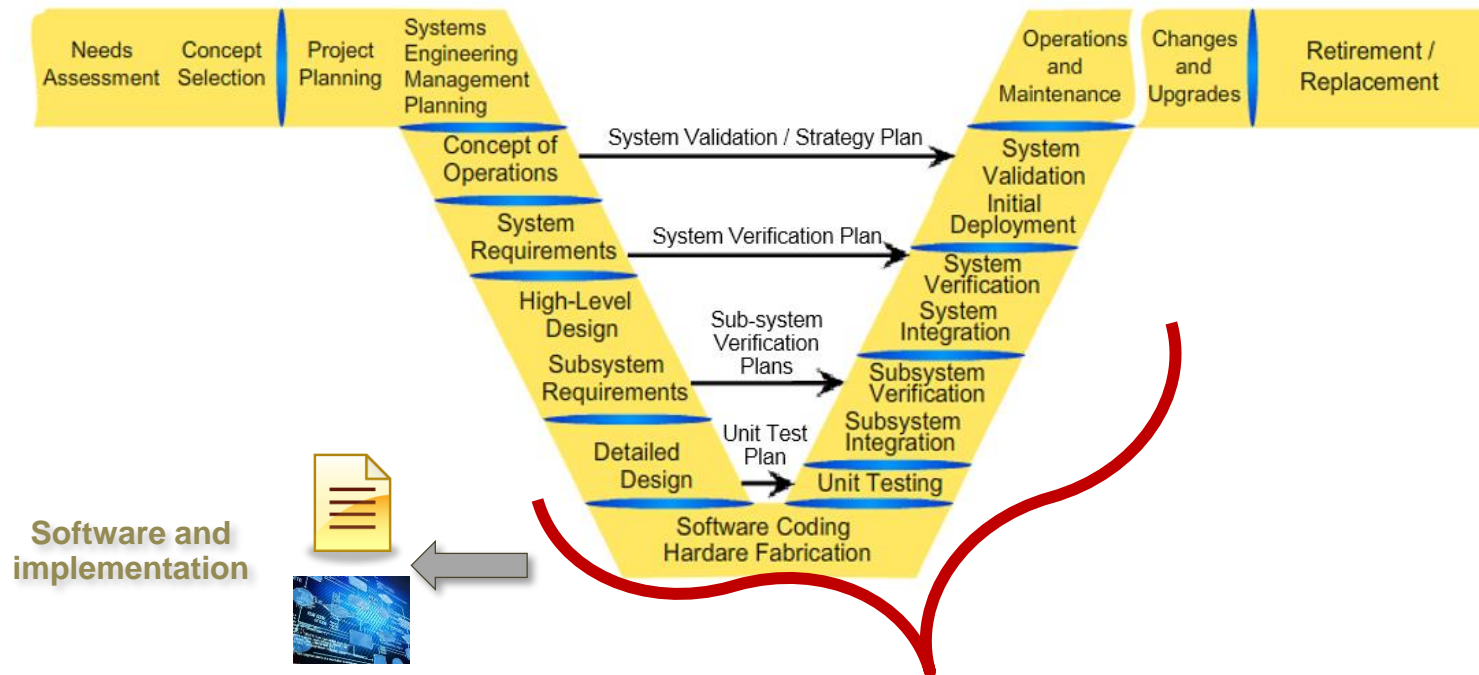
Needs Assessment

Concept Selection

Project Planning

Systems Engineering Management Planning

Concept of Operations

System Requirements

High-Level Design

Subsystem Requirements

Detailed Design

Software Coding Hardare Fabrication

Unit Testing

Subsystem Integration

Subsystem Verification

System Integration

System Verification

Initial Deployment

System Validation

Operations and Maintenance

Changes and Upgrades

Retirement / Replacement

System Validation / Strategy Plan

System Verification Plan

Sub-system Verification Plans

Unit Test Plan

Software and implementation